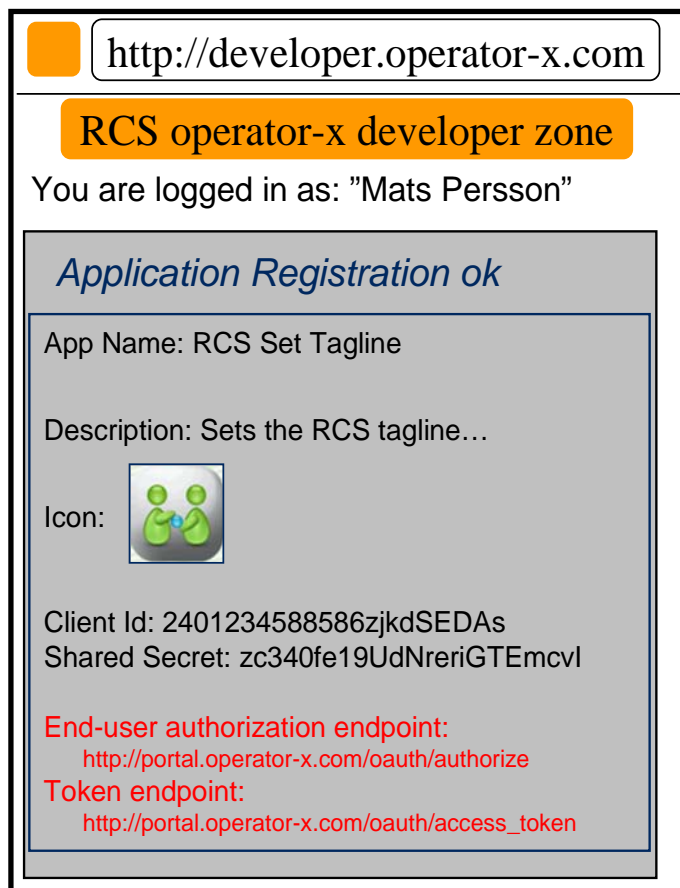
http://developer.operator-x.com

RCS operator-x developer zone

You are logged in as: ”Mats Persson”

Application Registration ok

App Name: RCS Set Tagline

Description: Sets the RCS tagline…

Icon:

Client Id: 2401234588586zjkdSEDAs
Shared Secret: zc340fe19UdNreriGTEmcvI

End-user authorization endpoint:
http://portal.operator-x.com/oauth/authorize
Token endpoint:
http://portal.operator-x.com/oauth/access_token